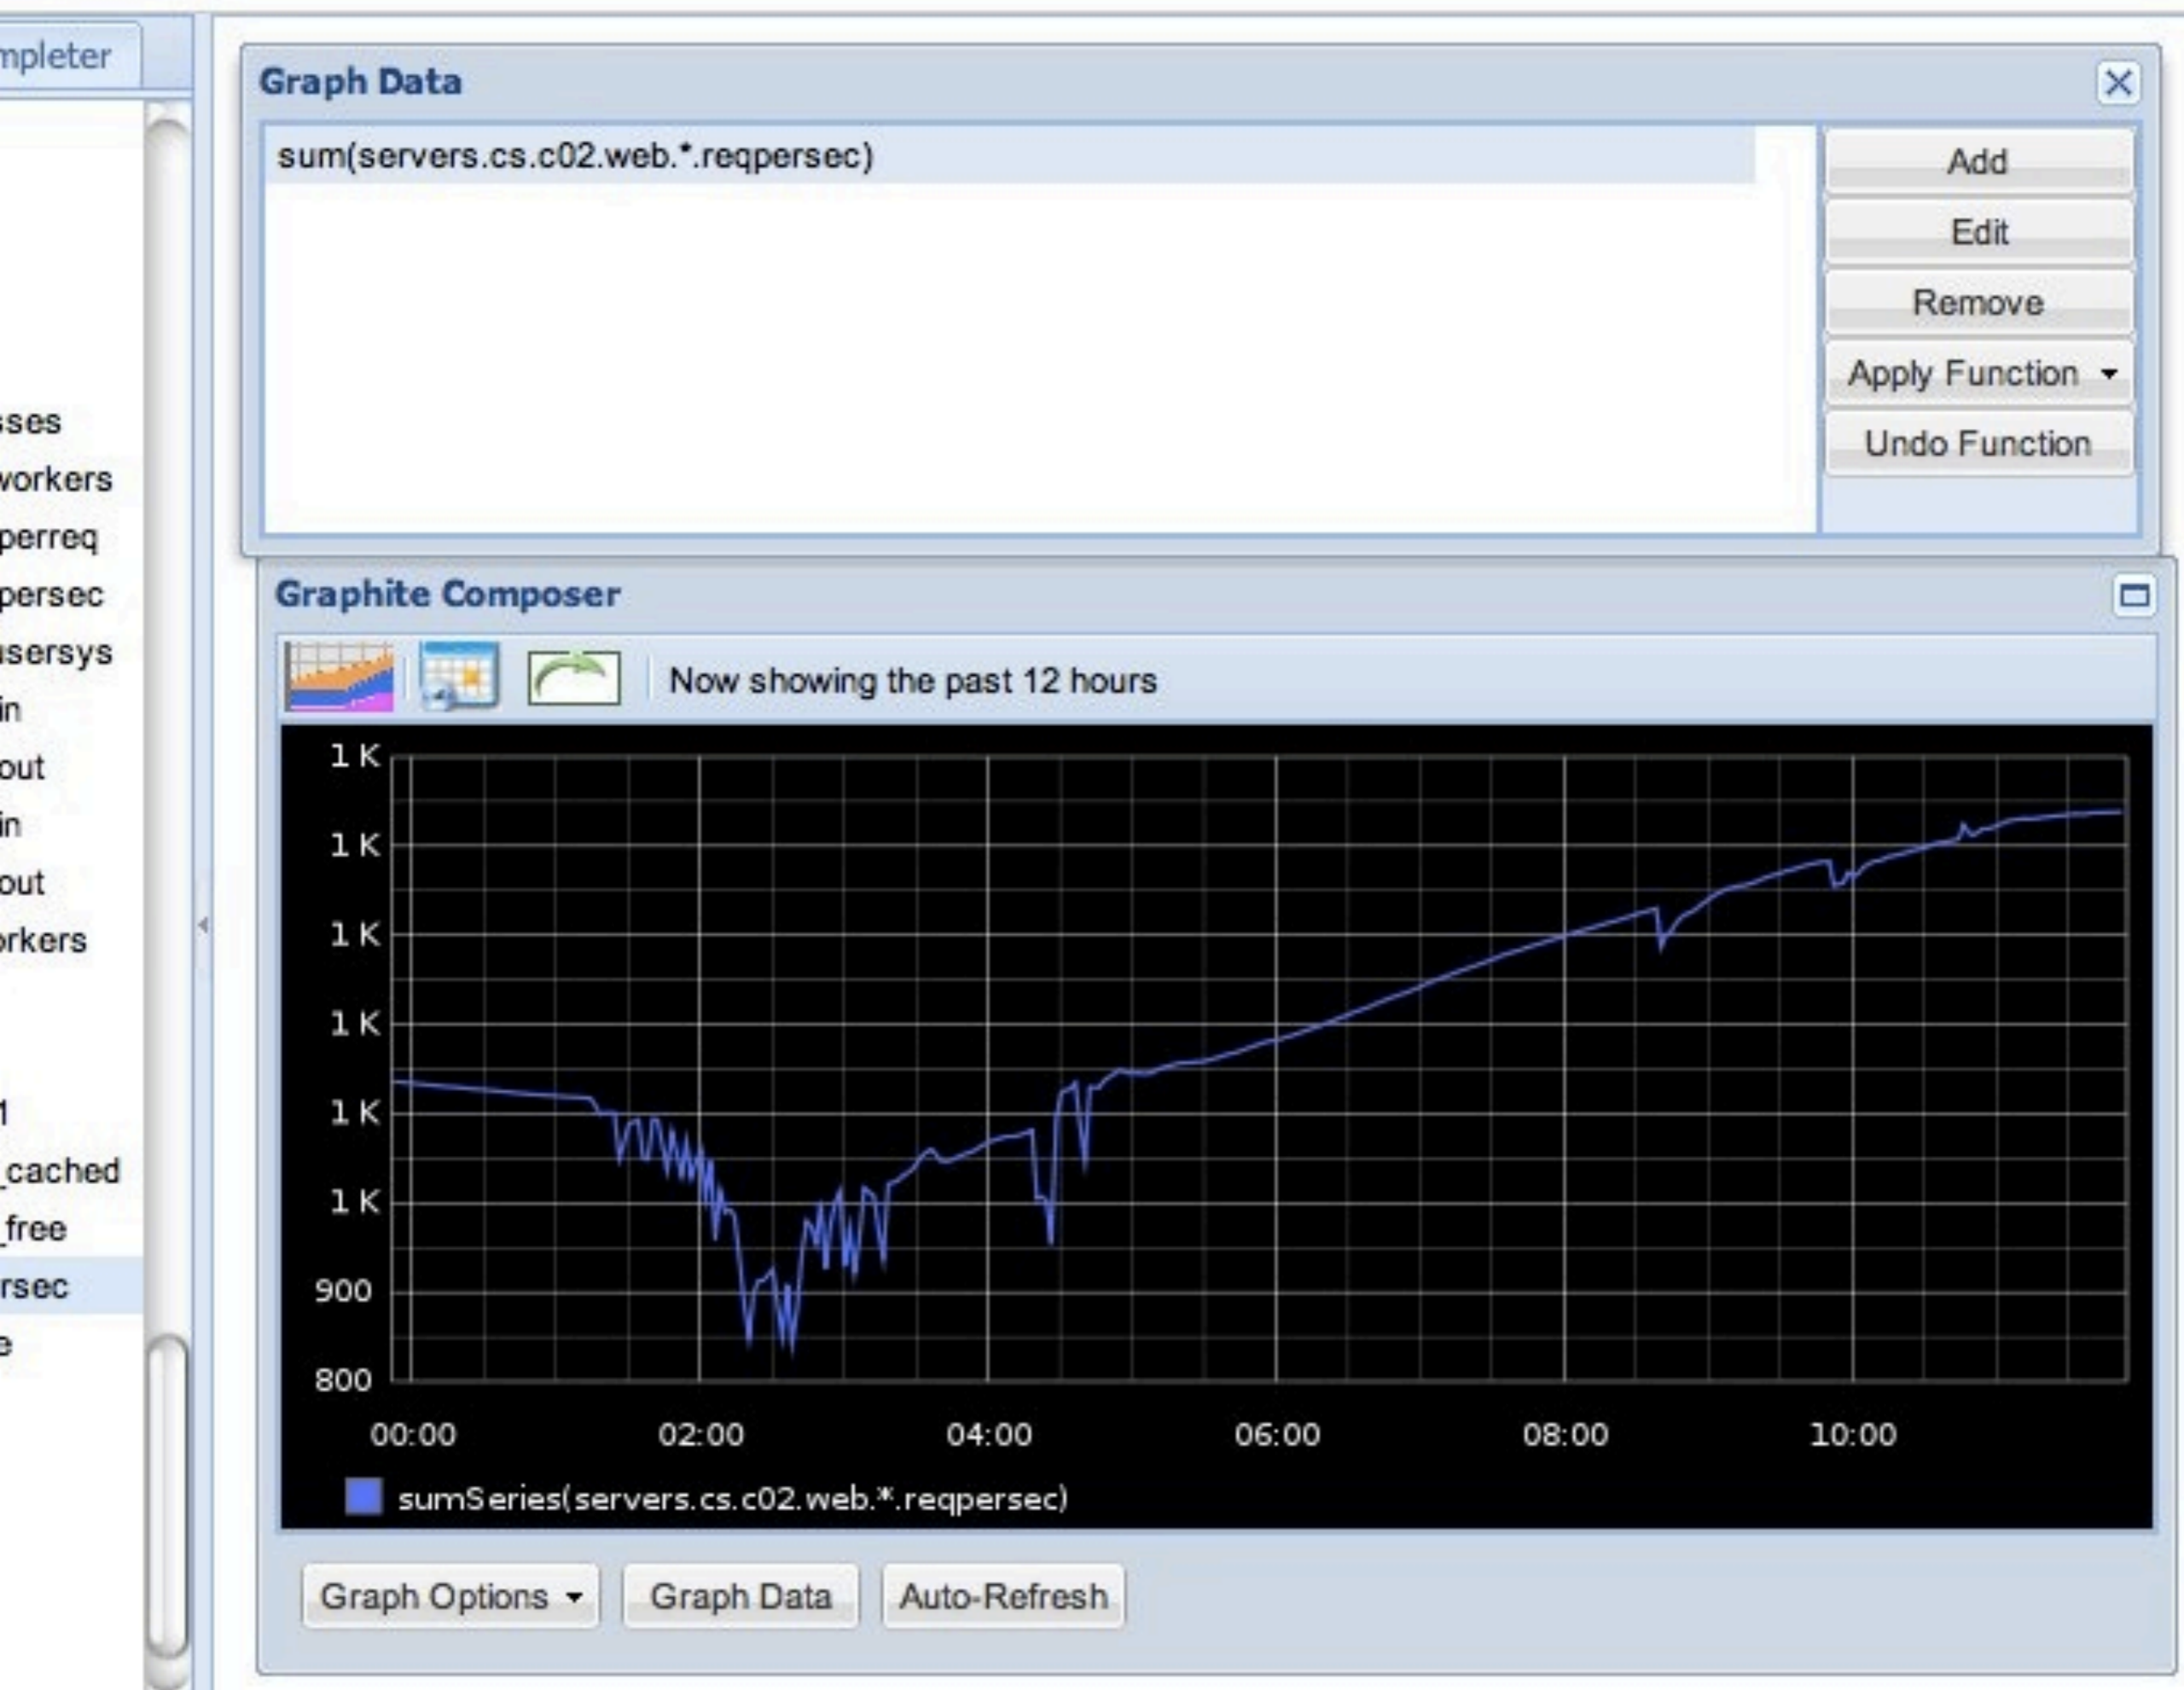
mpleter

sses
workers
perreq
persec
usersys
in
out
in
out
rkers

1
_cached
_free
rsec
e

Graph Data

sum(servers.cs.c02.web.*.reqpersec)

Add
Edit
Remove
Apply Function
Undo Function

Graphite Composer

Now showing the past 12 hours

1 K
1 K
1 K
1 K
1 K
1 K
900
800

00:00
02:00
04:00
06:00
08:00
10:00

sumSeries(servers.cs.c02.web.*.reqpersec)

Graph Options
Graph Data
Auto-Refresh